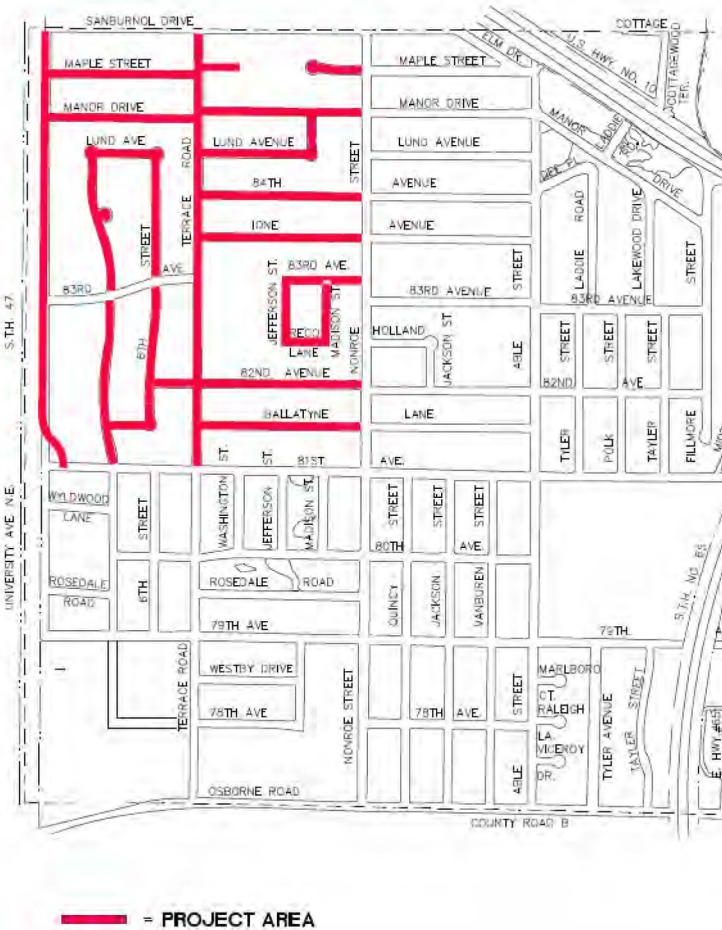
SANBURNOL DRIVE
COTTAGE
ELM DR.
U.S. HWY. NO. 10
COTTAGEWOOD TER.
MAPLE STREET
MAPLE STREET
MANOR DRIVE
MANOR DRIVE
MANOR
LADDIE
DRIVE
LUND AVE.
LUND AVENUE
LUND AVENUE
ROAD
STREET
84TH
AVENUE
IONE
AVENUE
TERRACE
STREET
AVE.
83RD
JEFFERSON ST.
83RD AVE.
MADISON ST.
83RD AVENUE
STREET
LADDIE
ROAD
LAKEWOOD DRIVE
STREET
83RD AVENUE
6TH
RECO LANE
NONROE
HOLLAND
JACKSON ST.
ABLE
STREET
STREET
STREET
82ND AVENUE
82ND
AVE
S.T.H. 47
BALLATYNE
LANE
TYLER
POLK
TAYLER
FILLMORE
ST.
ST.
81ST.
AVE.
WYLDWOOD LANE
STREET
WASHINGTON
JEFFERSON
MADISON ST.
STREET
STREET
STREET
80TH
AVE.
UNIVERSITY AVE. NE.
ROSEDALE ROAD
6TH
ROSEDALE
ROAD
QUINCY
JACKSON
VANBUREN
79TH AVE.
79TH.
S.T.H. NO. 65
TERRACE ROAD
WESTBY DRIVE
NONROE STREET
STREET
MARLBORO
CT.
RALEIGH
78TH AVE.
78TH
AVE.
LA VICEROY DR.
ABLE
TYLER AVENUE
TAYLER STREET
E. HWY 65
OSBORNE ROAD
COUNTY ROAD B
= PROJECT AREA